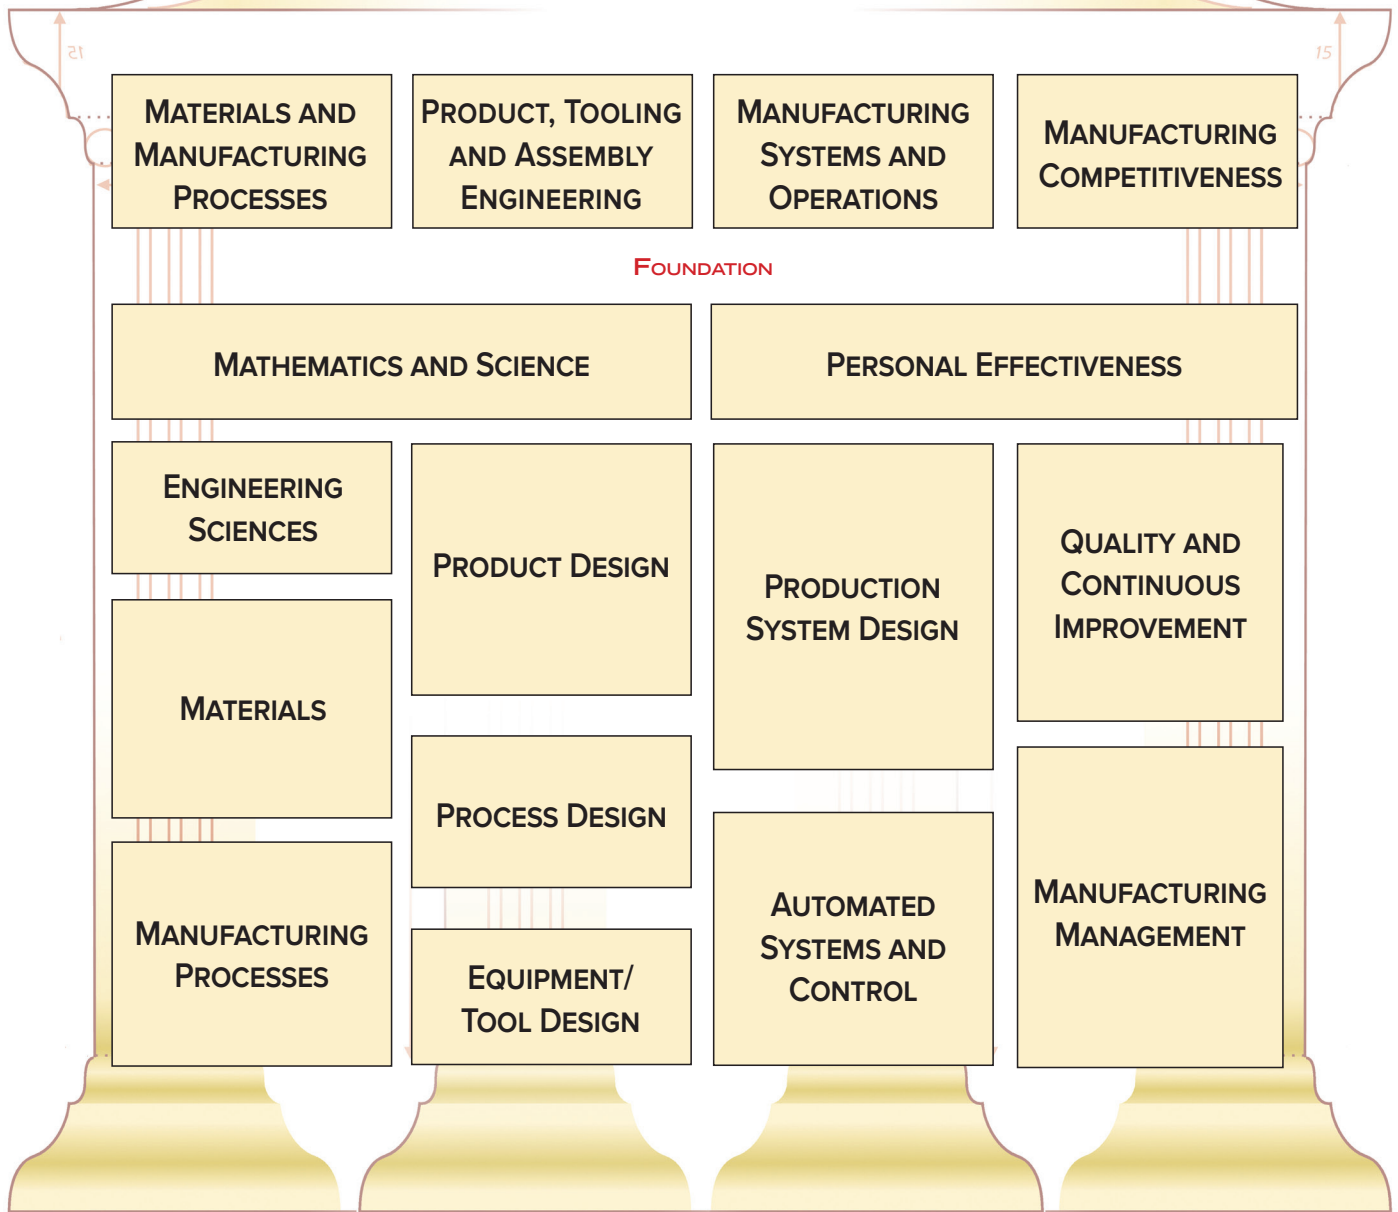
15

15

MATERIALS AND MANUFACTURING PROCESSES

PRODUCT, TOOLING AND ASSEMBLY ENGINEERING

MANUFACTURING SYSTEMS AND OPERATIONS

MANUFACTURING COMPETITIVENESS

FOUNDATION

MATHEMATICS AND SCIENCE

PERSONAL EFFECTIVENESS

ENGINEERING SCIENCES

PRODUCT DESIGN

PRODUCTION SYSTEM DESIGN

QUALITY AND CONTINUOUS IMPROVEMENT

MATERIALS

PROCESS DESIGN

MANUFACTURING PROCESSES

EQUIPMENT/ TOOL DESIGN

AUTOMATED SYSTEMS AND CONTROL

MANUFACTURING MANAGEMENT